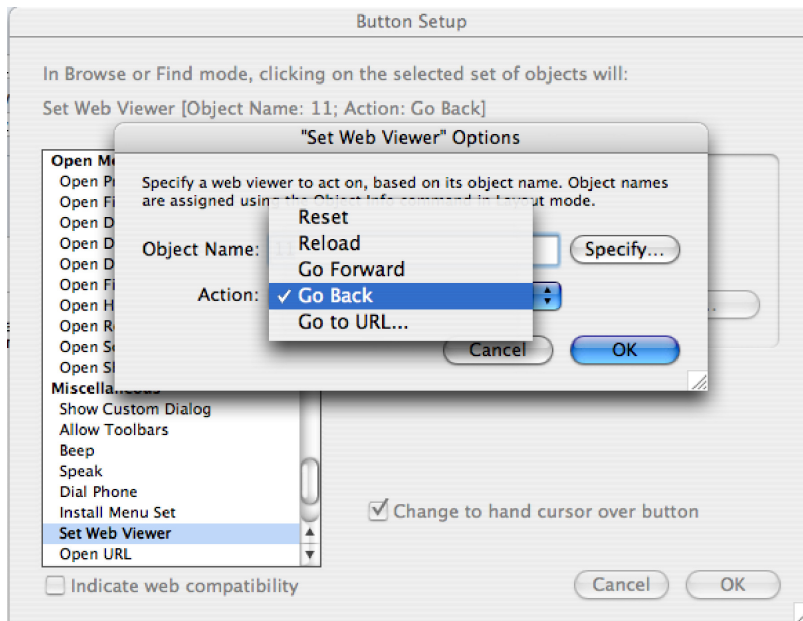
Button Setup

In Browse or Find mode, clicking on the selected set of objects will:

Set Web Viewer [Object Name: 11; Action: Go Back]

Open Me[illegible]
Open Pr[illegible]
Open Fi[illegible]
Open D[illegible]
Open D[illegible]
Open D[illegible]
Open Fi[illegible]
Open H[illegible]
Open R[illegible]
Open S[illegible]
Open S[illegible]
Miscellaneous
Show Custom Dialog
Allow Toolbars
Beep
Speak
Dial Phone
Install Menu Set
Set Web Viewer
Open URL

"Set Web Viewer" Options

Specify a web viewer to act on, based on its object name. Object names are assigned using the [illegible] in Layout mode.

Object Name: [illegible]

Specify...

Action:

Reset
Reload
Go Forward
✓ Go Back
Go to URL...

Cancel

OK

Change to hand cursor over button

Indicate web compatibility

Cancel

OK